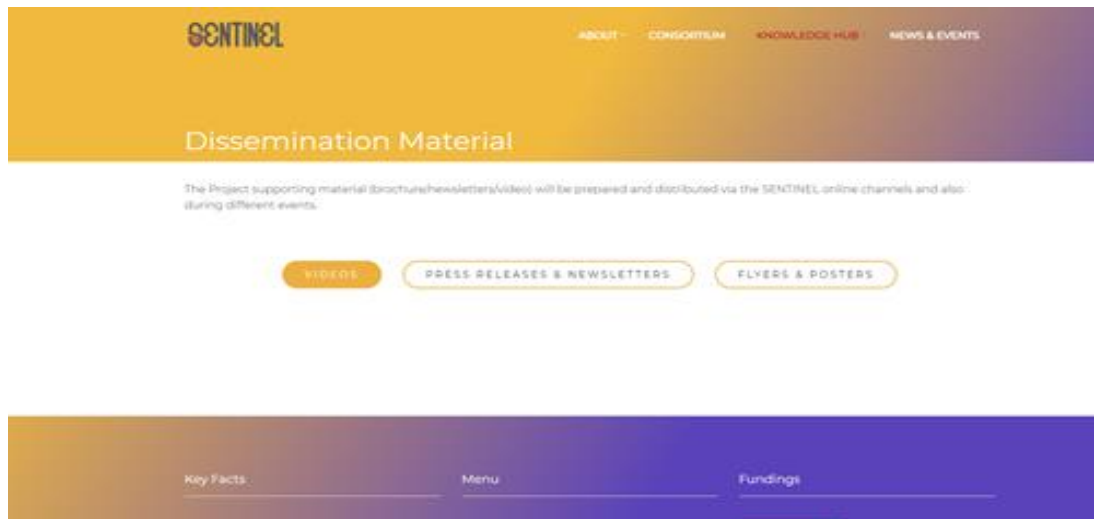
SENTINEL

ABOUT CONSORTIUM KNOWLEDGE HUB NEWS & EVENTS

Dissemination Material

The Project supporting material (brochure/newsletters/video) will be prepared and distributed via the SENTINEL online channels and also during different events.

VIDEOS PRESS RELEASES & NEWSLETTERS FLYERS & POSTERS

Key Facts

Menu

Fundings